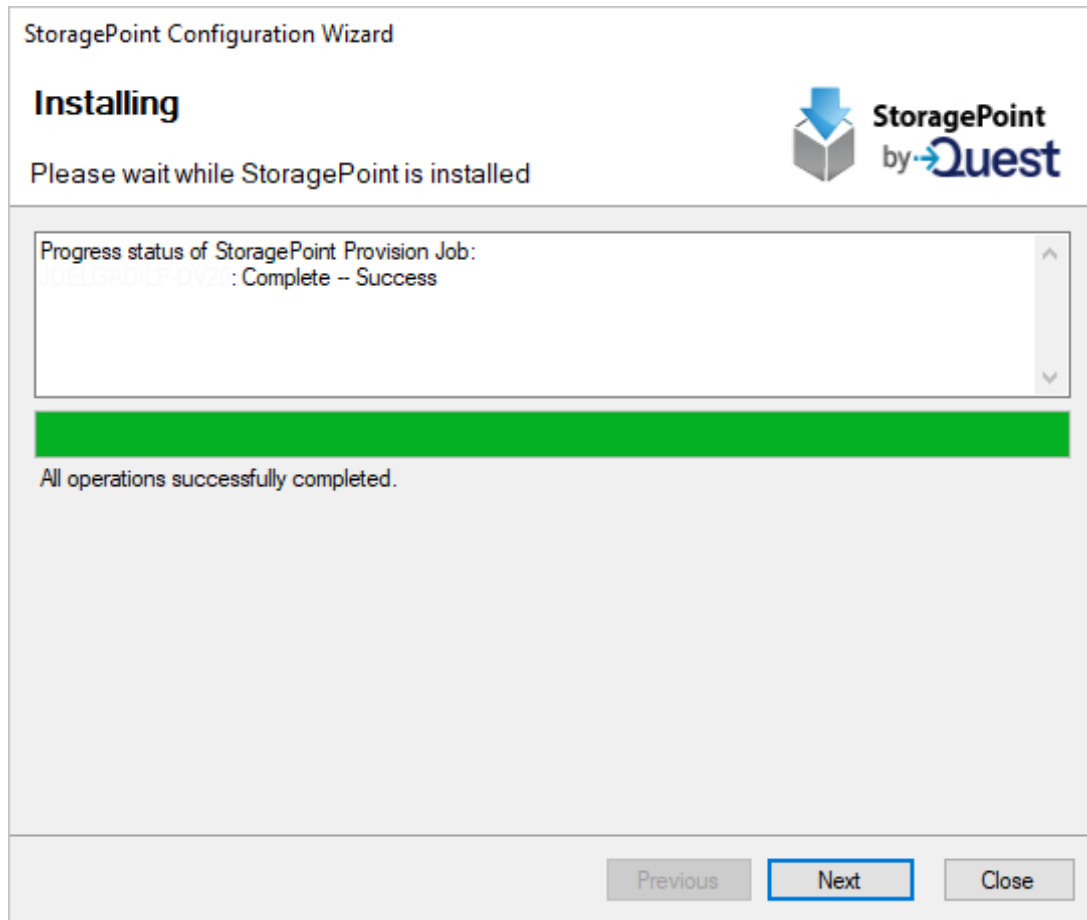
StoragePoint Configuration Wizard

Installing

Please wait while StoragePoint is installed

StoragePoint by Quest

Progress status of StoragePoint Provision Job:
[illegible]: Complete -- Success

All operations successfully completed.

Previous Next Close